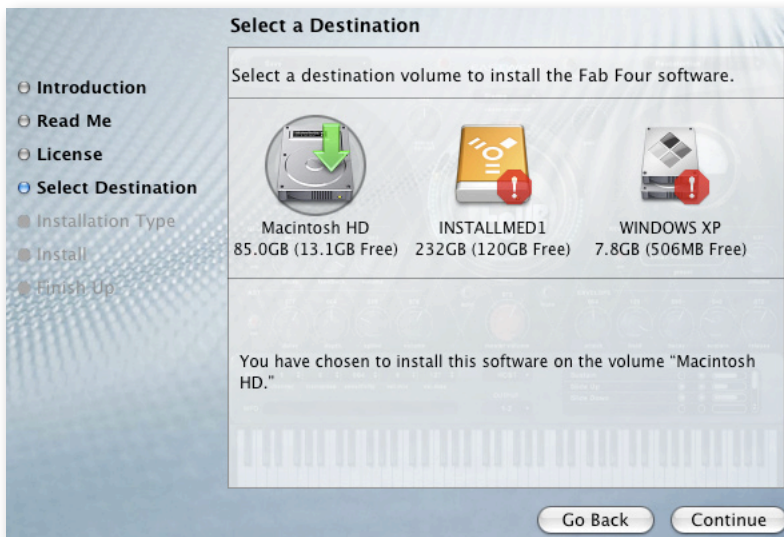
Select a Destination

Introduction
Read Me
License
Select Destination
Installation Type
Install
Finish Up

Select a destination volume to install the Fab Four software.

Macintosh HD
85.0GB (13.1GB Free)

INSTALLMED1
232GB (120GB Free)

WINDOWS XP
7.8GB (506MB Free)

You have chosen to install this software on the volume "Macintosh HD."

Go Back
Continue